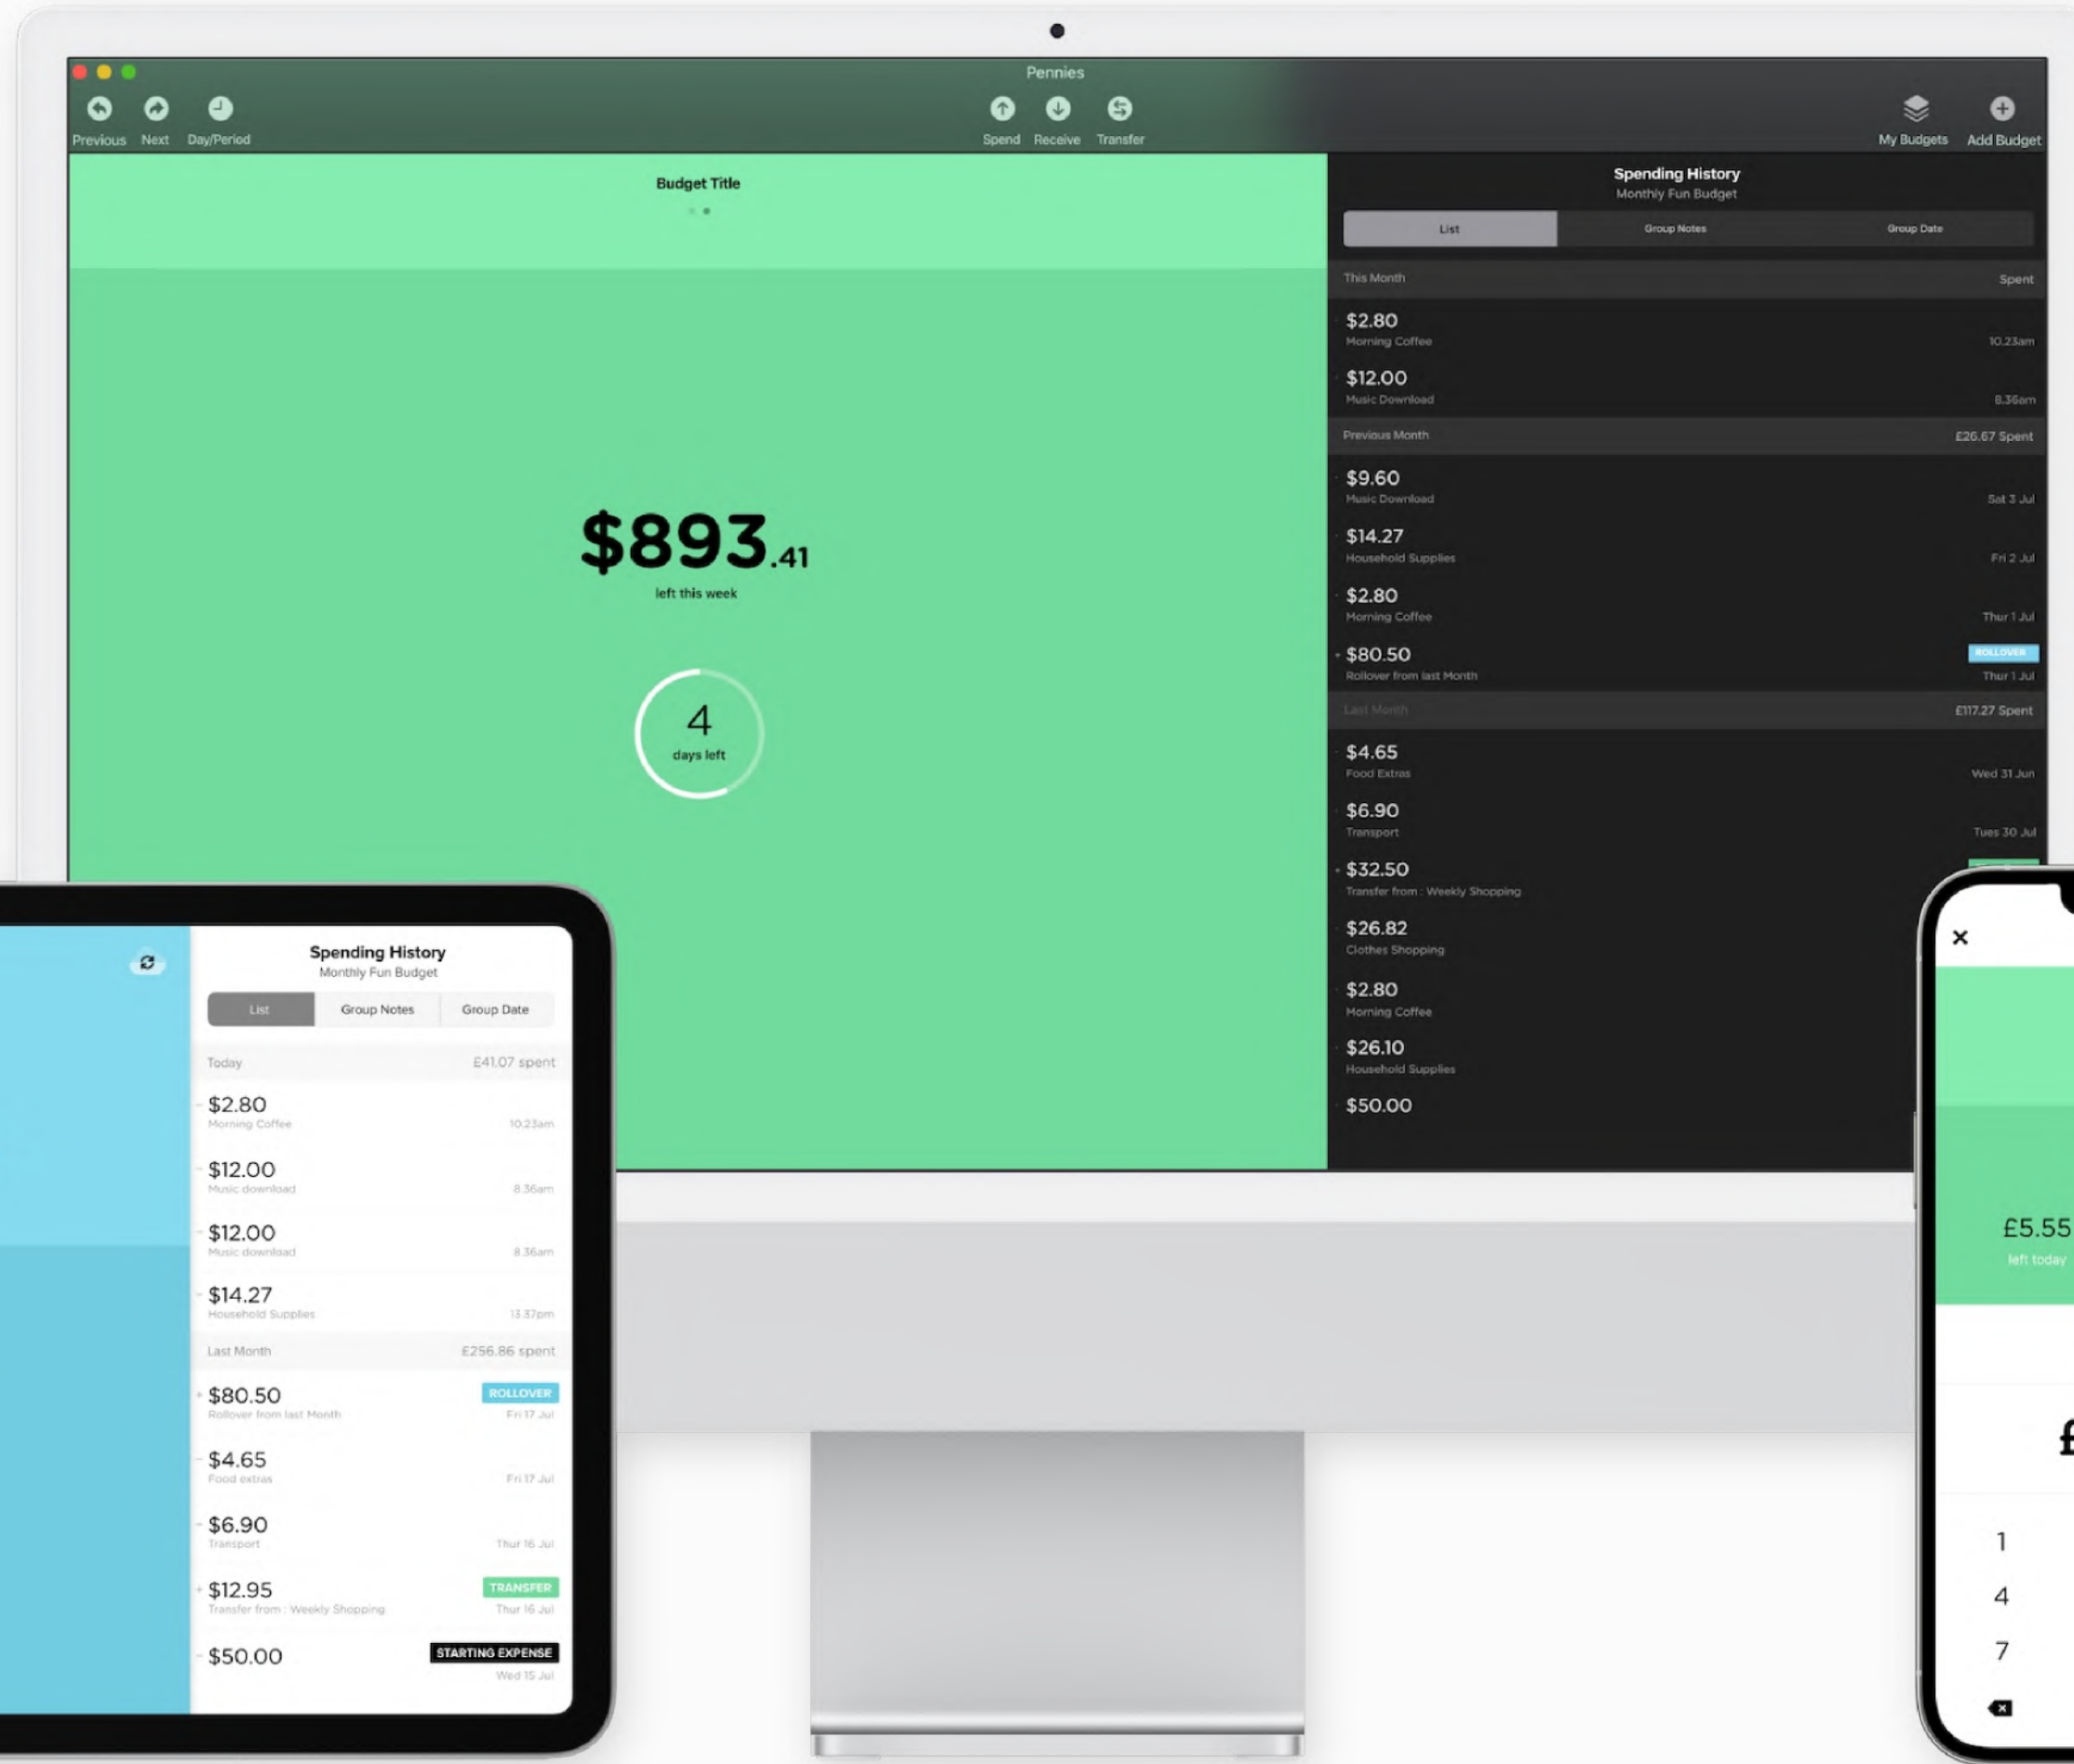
Pennies

Previous Next Day/Period

Spend Receive Transfer

My Budgets Add Budget

Budget Title

$893.41
left this week

4
days left

Spending History
Monthly Fun Budget

List | Group Notes | Group Date

This Month Spent

$2.80
Morning Coffee 10.23am

$12.00
Music Download 8.36am

Previous Month £26.67 Spent

$9.60
Music Download Sat 3 Jul

$14.27
Household Supplies Fri 2 Jul

$2.80
Morning Coffee Thur 1 Jul

$80.50 ROLLOVER
Rollover from last Month Thur 1 Jul

Last Month £117.27 Spent

$4.65
Food Extras Wed 31 Jun

$6.90
Transport Tues 30 Jul

$32.50
Transfer from : Weekly Shopping

$26.82
Clothes Shopping

$2.80
Morning Coffee

$26.10
Household Supplies

$50.00

Spending History
Monthly Fun Budget

List | Group Notes | Group Date

Today £41.07 spent

$2.80
Morning Coffee 10:23am

$12.00
Music download 8.36am

$12.00
Music download 8.36am

$14.27
Household Supplies 13.37pm

Last Month £256.86 spent

$80.50 ROLLOVER
Rollover from last Month Fri 17 Jul

$4.65
Food extras Fri 17 Jul

$6.90
Transport Thur 16 Jul

$12.95 TRANSFER
Transfer from : Weekly Shopping Thur 16 Jul

$50.00 STARTING EXPENSE
Wed 15 Jul

×

£5.55
left today

1
4
7